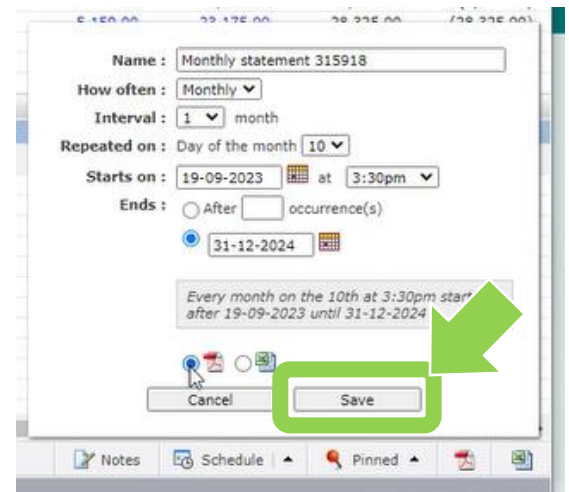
5,150.00 23,175.00 28,325.00 (28,325.00)

Name : Monthly statement 315918

How often : Monthly

Interval : 1 month

Repeated on : Day of the month 10

Starts on : 19-09-2023 at 3:30pm

Ends : After occurrence(s)

31-12-2024

Every month on the 10th at 3:30pm start after 19-09-2023 until 31-12-2024

Cancel Save

Notes Schedule Pinned